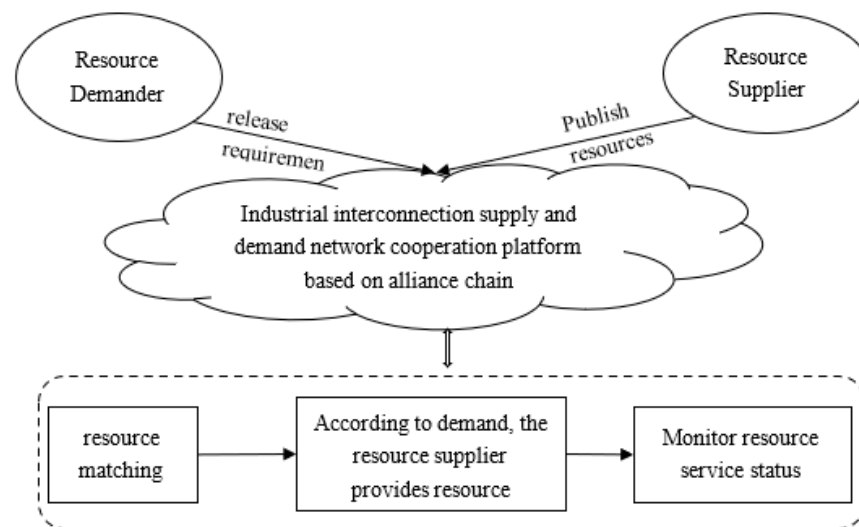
Resource Demander

Resource Supplier

release requiremen

Publish resources

Industrial interconnection supply and demand network cooperation platform based on alliance chain

resource matching

According to demand, the resource supplier provides resource

Monitor resource service status